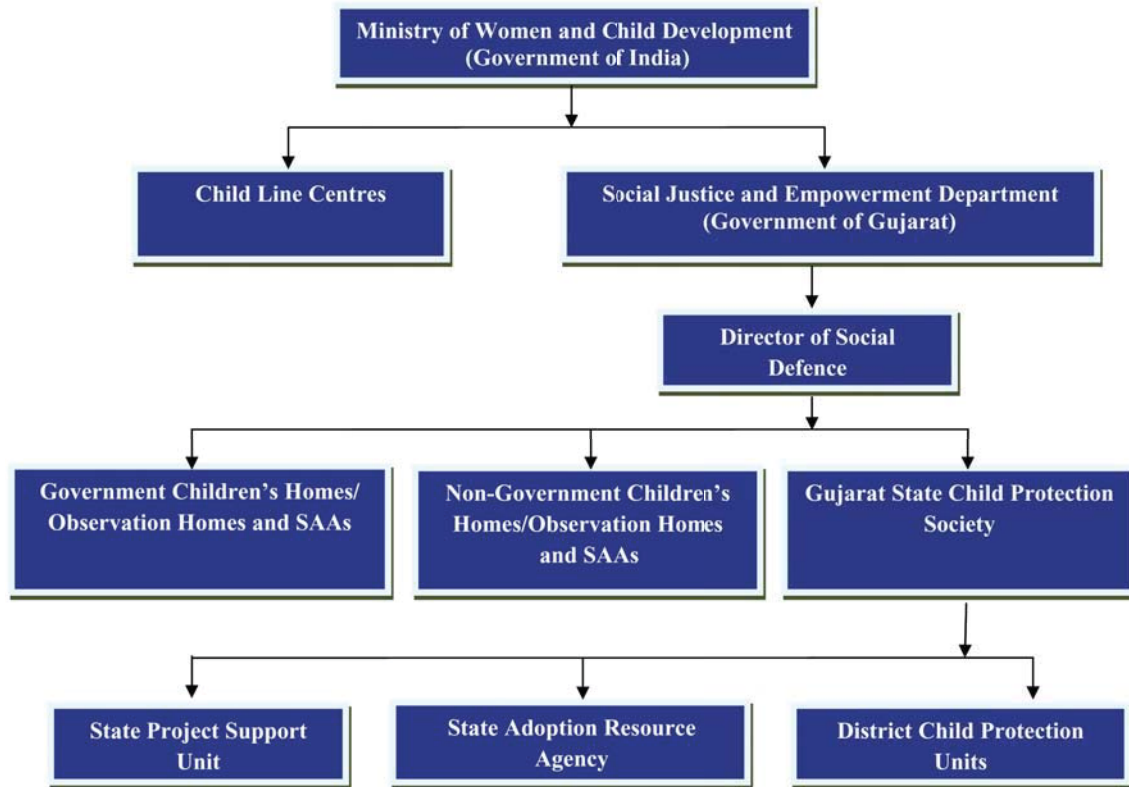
Ministry of Women and Child Development
(Government of India)

Child Line Centres

Social Justice and Empowerment Department
(Government of Gujarat)

Director of Social Defence

Government Children's Homes/ Observation Homes and SAAs

Non-Government Children's Homes/Observation Homes and SAAs

Gujarat State Child Protection Society

State Project Support Unit

State Adoption Resource Agency

District Child Protection Units